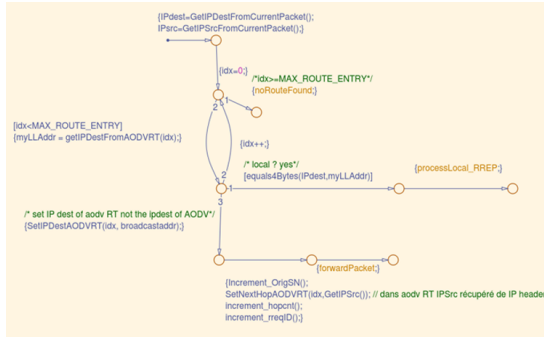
{IPdest=GetIPDestFromCurrentPacket();
IPsrc=GetIPSrcFromCurrentPacket();}

{idx=0;}

/*idx>=MAX_ROUTE_ENTRY*/
{noRouteFound;}

2 1

[idx<MAX_ROUTE_ENTRY]
{myLLAddr = getIPDestFromAODVRT(idx);}

{idx++;}

/* local ? yes*/
[equals4Bytes(IPdest,myLLAddr)]

{processLocal_RREP;}

1 2 1

3

/* set IP dest of aodv RT not the ipdest of AODV*/
{SetIPDestAODVRT(idx, broadcastaddr);}

{forwardPacket;}

{Increment_OrigSN();
SetNextHopAODVRT(idx,GetIPSrc()); // dans aodv RT IPSrc récupéré de IP header
increment_hopcnt();
increment_rreqID();}